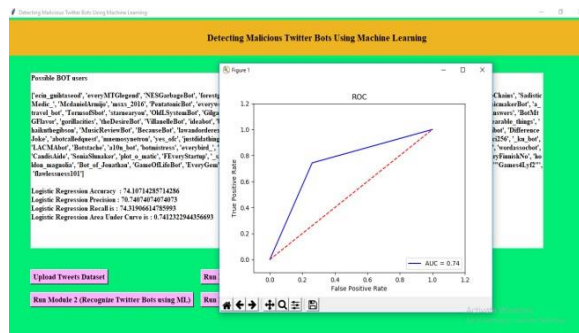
Detecting Malicious Twitter Bots Using Machine Learning

Detecting Malicious Twitter Bots Using Machine Learning

Possible BOT users

['ecin_guiktasod', 'everyMTGlegend', 'NESGarbageBot', 'forestg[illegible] Medic_', 'McdanielAraujo', 'maxs_2016', 'PentatonicBot', 'everyw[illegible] travel_bot', 'TernaryfSbot', 'starsearyon', 'OldLSystemBot', 'Gilga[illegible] GFlavor', 'gorillacities', 'theDesireBot', 'VillanelleBot', 'ideabot', '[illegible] haikuthegibson', 'MusicReviewBot', 'BecauseBot', 'lawandordere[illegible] Joke', 'abotcalledquest', 'mnemosynetron', 'yes_ofc', 'justdidathing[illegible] 'LACMAbot', 'Botstacke', 'a10u_bot', 'botmistress', 'everybird_', '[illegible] 'CandicAide', 'SoniaShnakor', 'plot_o_matic', 'FEveryStartup', '_s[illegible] hlon_magnolia', 'Bot_of_Jonathan', 'GameOfLifeBot', 'EveryGen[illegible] 'flawlessness101']

Logistic Regression Accuracy : 74.10714285714286
Logistic Regression Precision : 70.74074074074073
Logistic Regression Recall is : 74.31906614785993
Logistic Regression Area Under Curve is : 0.7412322944356693

Chains', 'Sadistic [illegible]micmakerBot', 'a_ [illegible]swers', 'BotMt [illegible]rable_things', ' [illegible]'Difference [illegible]se256', '_liu_bot', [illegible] 'wordassorbot', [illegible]yFinishNo', 'ho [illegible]'GamesfLyf2'',

Upload Tweets Dataset
Run
Run Module 2 (Recognize Twitter Bots using ML)
Run

Figure 1

ROC
True Positive Rate
False Positive Rate
AUC = 0.74
1.2
1.0
0.8
0.6
0.4
0.2
0.0
0.0
0.2
0.4
0.6
0.8
1.0